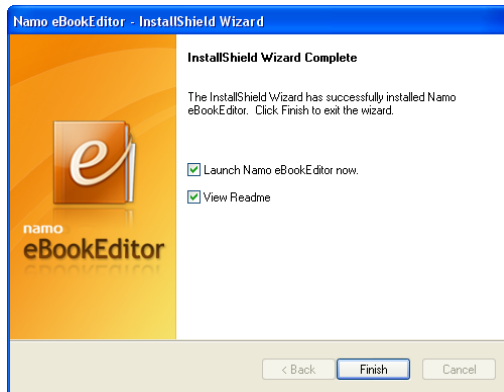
Namo eBookEditor - InstallShield Wizard

e

namo
eBookEditor

InstallShield Wizard Complete

The InstallShield Wizard has successfully installed Namo eBookEditor. Click Finish to exit the wizard.

Launch Namo eBookEditor now.

View Readme

< Back

Finish

Cancel